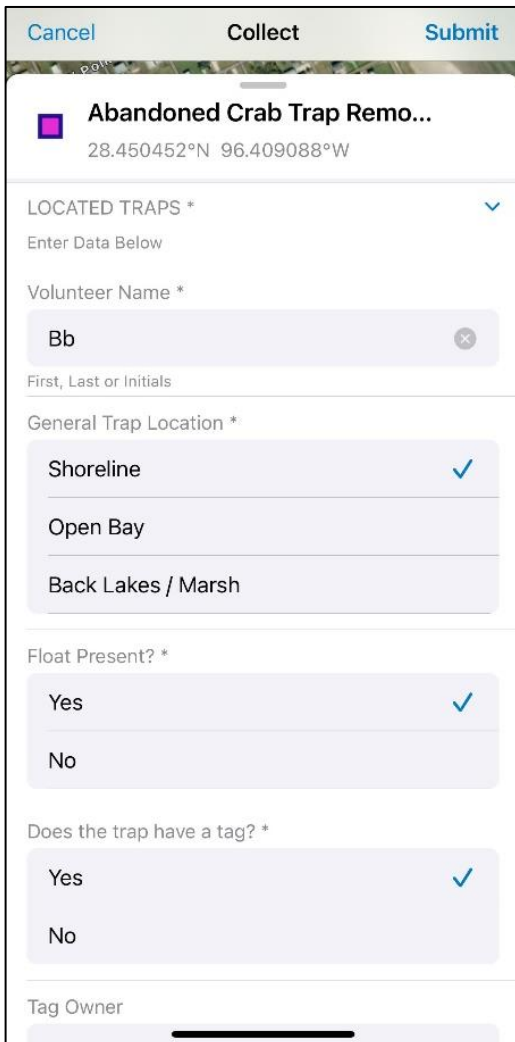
Cancel
Collect
Submit

Abandoned Crab Trap Remo...
28.450452°N 96.409088°W

LOCATED TRAPS *
Enter Data Below

Volunteer Name *
Bb
First, Last or Initials

General Trap Location *
Shoreline
Open Bay
Back Lakes / Marsh

Float Present? *
Yes
No

Does the trap have a tag? *
Yes
No

Tag Owner